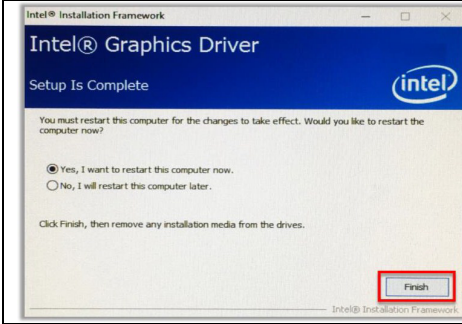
Intel® Installation Framework

Intel® Graphics Driver

Setup Is Complete

intel

You must restart this computer for the changes to take effect. Would you like to restart the computer now?

Yes, I want to restart this computer now.

No, I will restart this computer later.

Click Finish, then remove any installation media from the drives.

Finish

Intel® Installation Framework